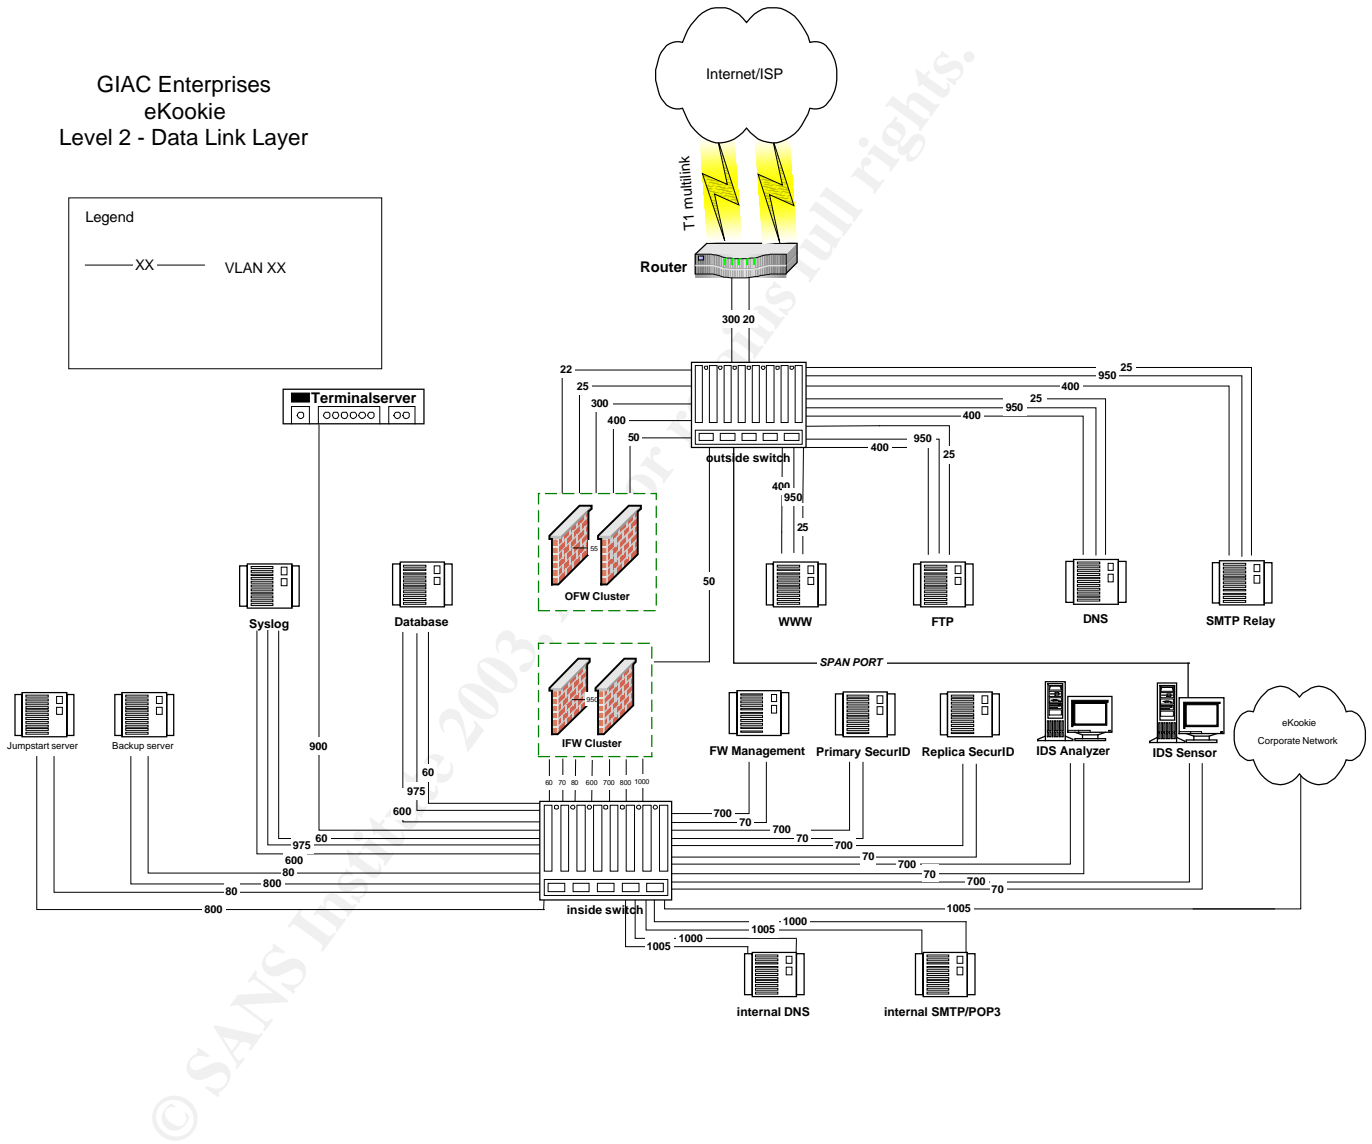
GIAC Enterprises
eKookie
Level 2 - Data Link Layer

Legend

XX VLAN XX

Internet/ISP

T1 multilink

Router

300 20

Terminalserver

22
25
300
400
50

outside switch

25
950
400
25
950
400
950
400
25
400
950
25

55

OFW Cluster

WWW FTP DNS SMTP Relay

50

Syslog

Database

SPAN PORT

950

IFW Cluster

FW Management Primary SecurID Replica SecurID IDS Analyzer IDS Sensor

eKookie
Corporate Network

Jumpstart server Backup server

900

60
975
600

60 70 80 600 700 800 1000

60
975
600
80
80
800
800

700
70
700
70
700
70
700
70
700
70

inside switch

1005
1000
1005
1000
1005

internal DNS internal SMTP/POP3

© SANS Institute 2003, Author retains full rights.